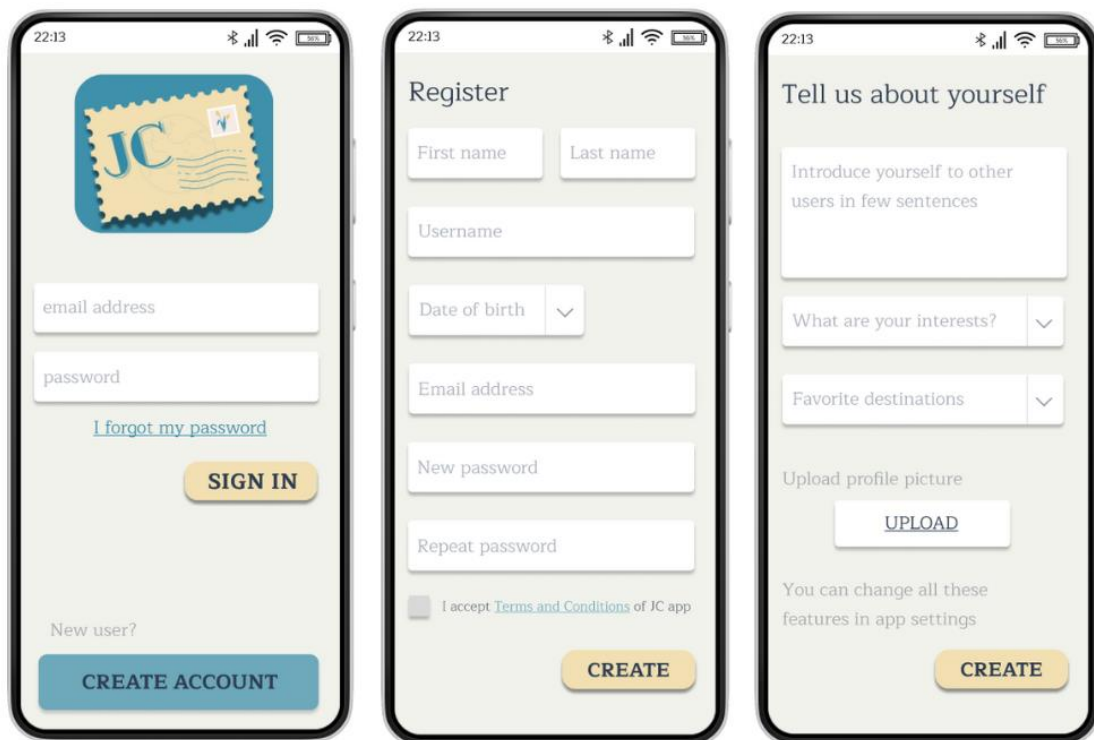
22:13

JC

email address

password

I forgot my password

SIGN IN

New user?

CREATE ACCOUNT

22:13

Register

First name

Last name

Username

Date of birth

Email address

New password

Repeat password

I accept Terms and Conditions of JC app

CREATE

22:13

Tell us about yourself

Introduce yourself to other users in few sentences

What are your interests?

Favorite destinations

Upload profile picture

UPLOAD

You can change all these features in app settings

CREATE